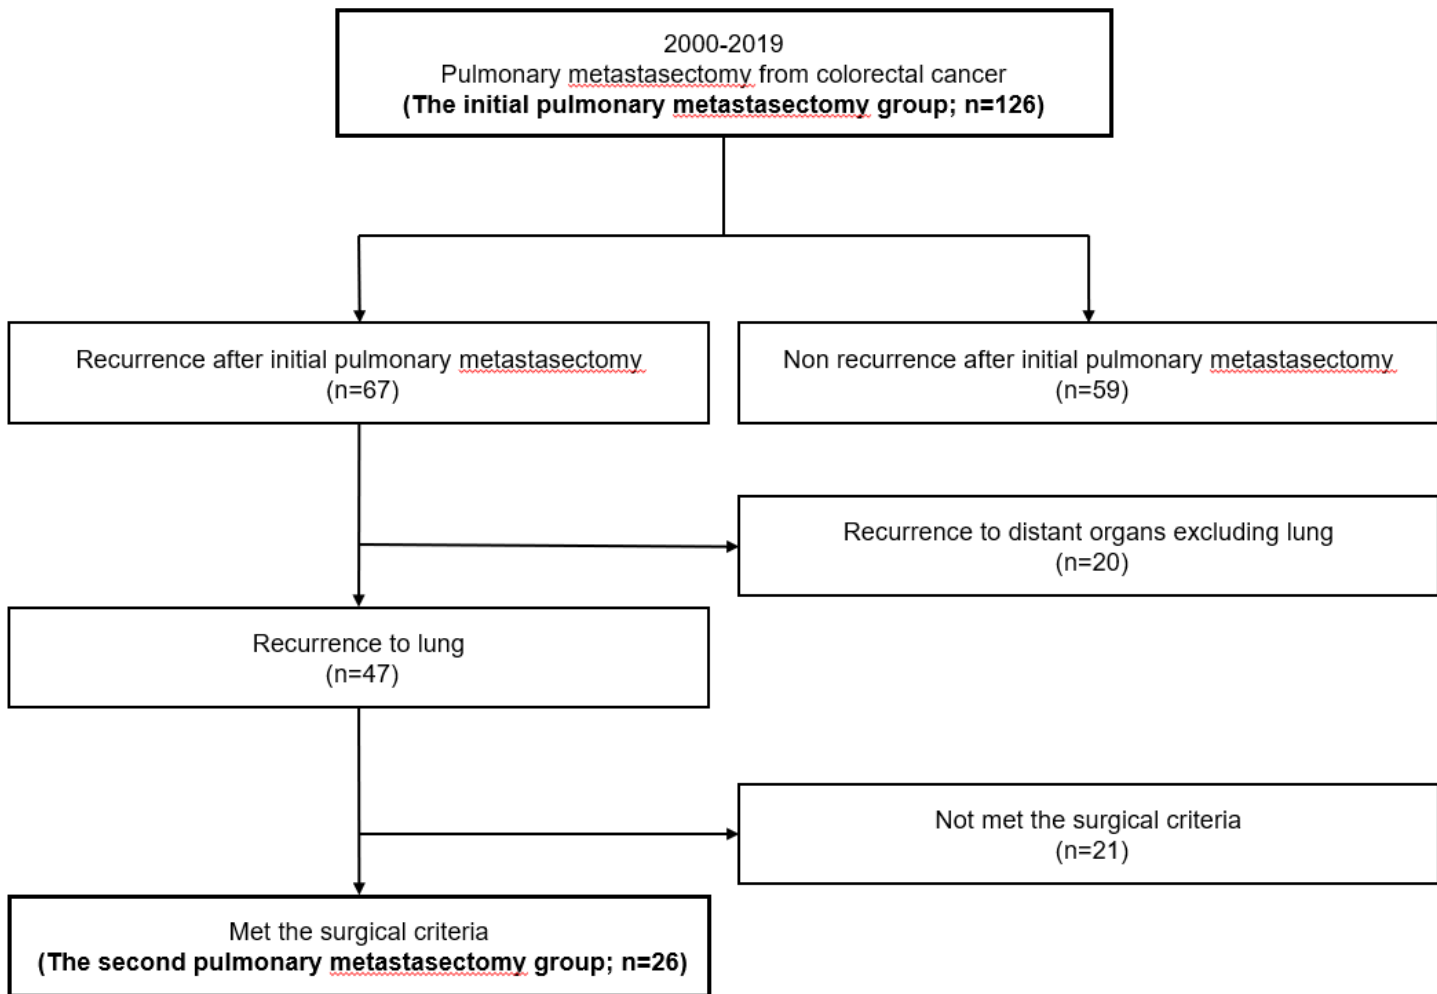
2000-2019
Pulmonary metastasectomy from colorectal cancer
**(The initial pulmonary metastasectomy group; n=126)**

Recurrence after initial pulmonary metastasectomy
(n=67)

Non recurrence after initial pulmonary metastasectomy
(n=59)

Recurrence to distant organs excluding lung
(n=20)

Recurrence to lung
(n=47)

Not met the surgical criteria
(n=21)

Met the surgical criteria
**(The second pulmonary metastasectomy group; n=26)**